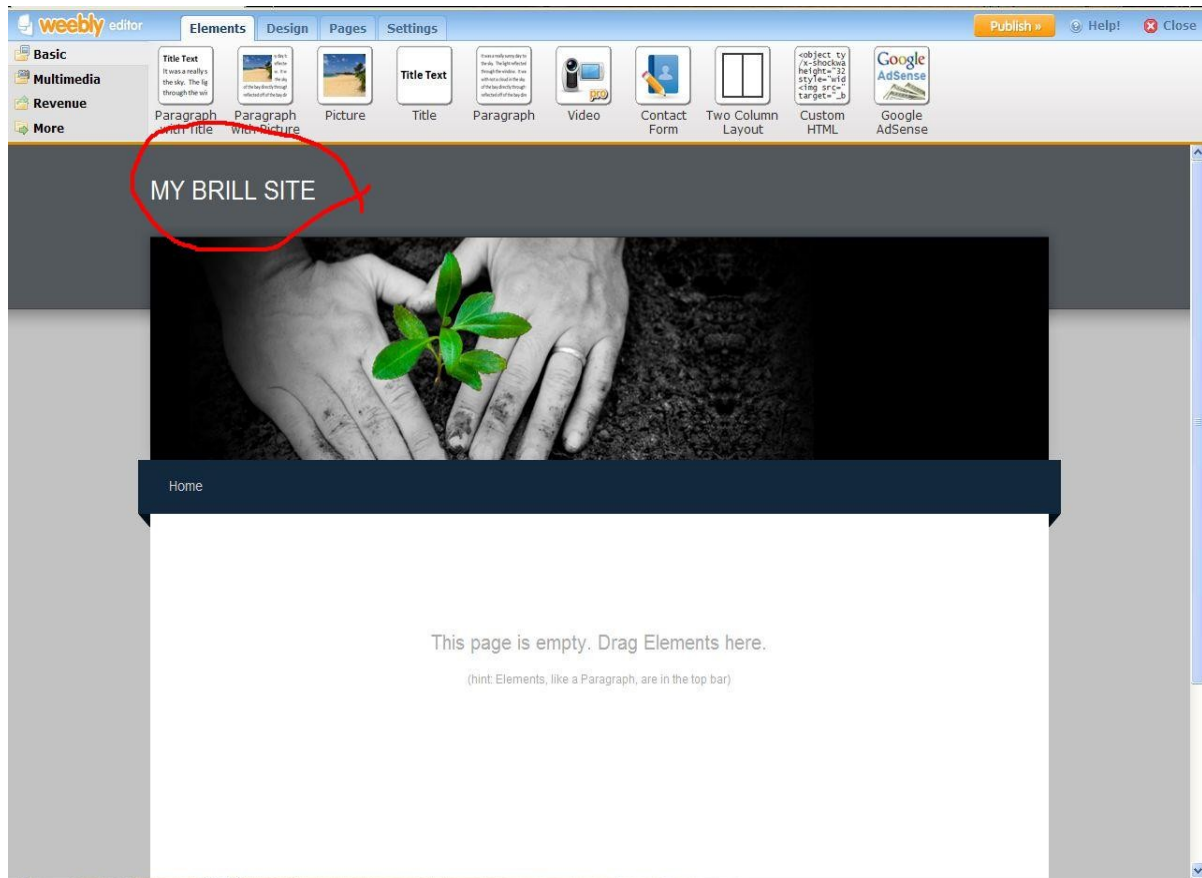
weebly editor

Elements Design Pages Settings

Publish » Help! Close

Basic
Multimedia
Revenue
More

Title Text
It was a really s the sky. The lig through the wi

Paragraph with Title

Paragraph with Picture

Picture

Title Text

Title

Paragraph

Video

Contact Form

Two Column Layout

<object ty /x-shockwa height="32 style="wid <img src=" target="_b

Custom HTML

Google AdSense

Google AdSense

MY BRILL SITE

Home

This page is empty. Drag Elements here.

(hint: Elements, like a Paragraph, are in the top bar)